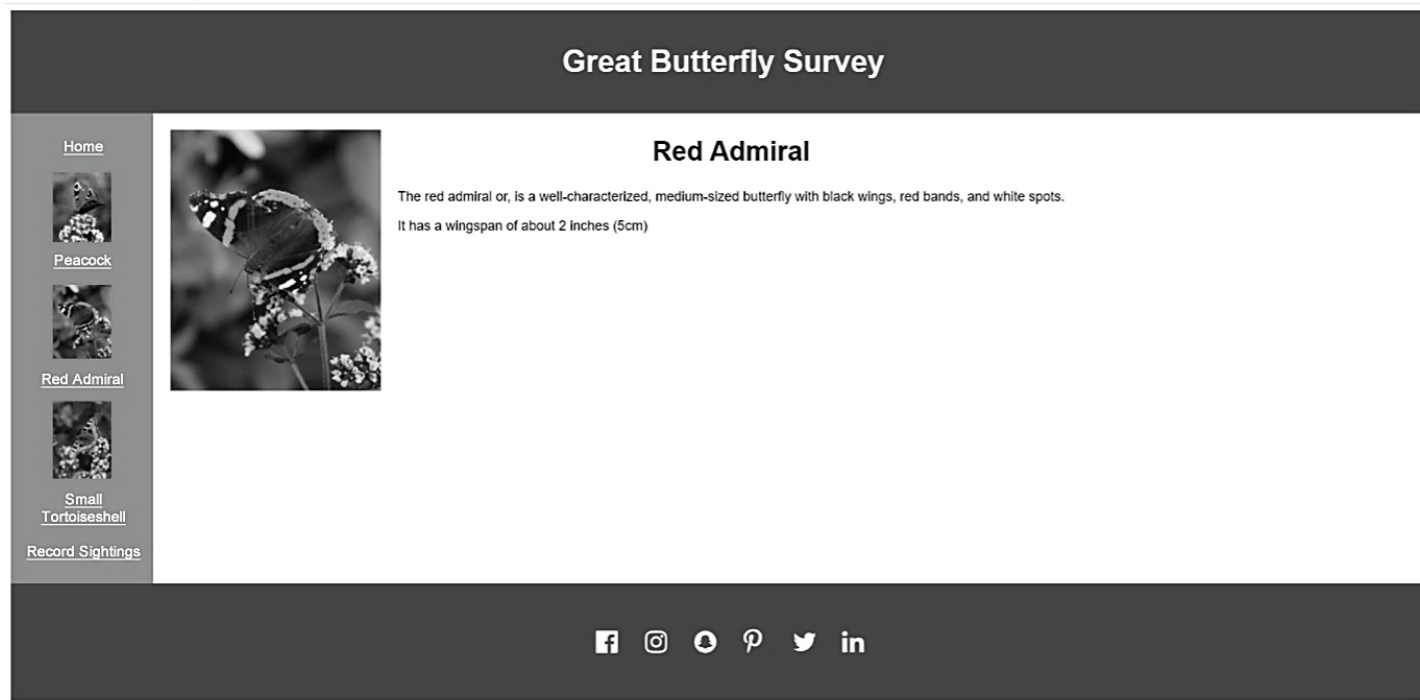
Great Butterfly Survey

Home

Peacock

Red Admiral

Small Tortoiseshell

Record Sightings

Red Admiral

The red admiral or, is a well-characterized, medium-sized butterfly with black wings, red bands, and white spots.

It has a wingspan of about 2 inches (5cm)

in